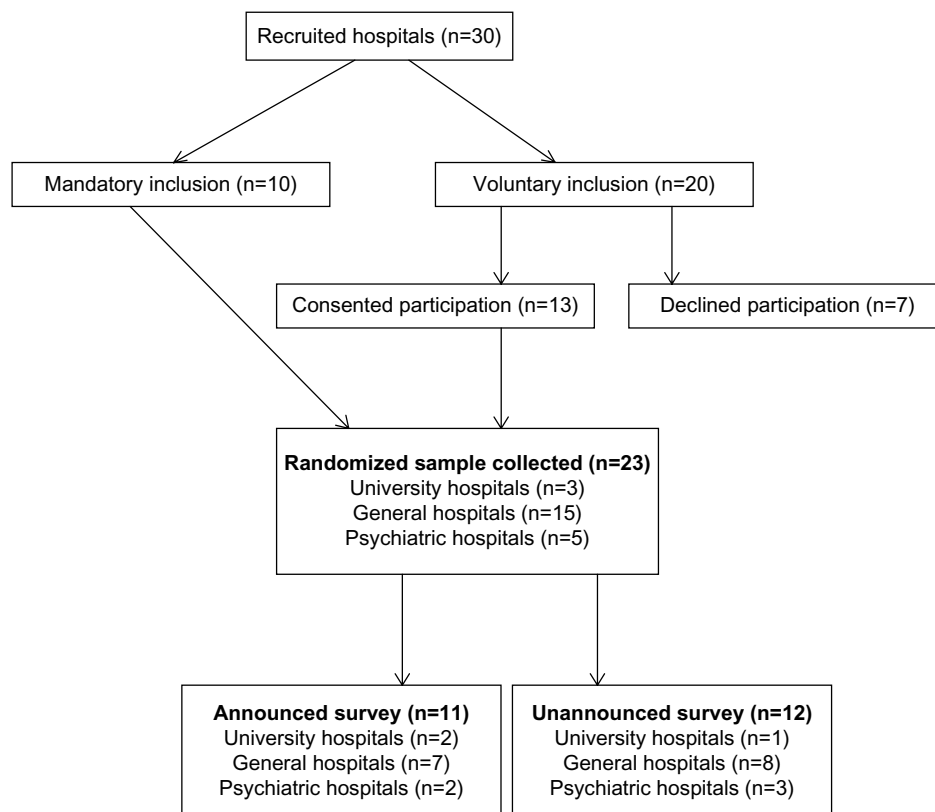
Recruited hospitals (n=30)

Mandatory inclusion (n=10)

Voluntary inclusion (n=20)

Consented participation (n=13)

Declined participation (n=7)

**Randomized sample collected (n=23)**
University hospitals (n=3)
General hospitals (n=15)
Psychiatric hospitals (n=5)

**Announced survey (n=11)**
University hospitals (n=2)
General hospitals (n=7)
Psychiatric hospitals (n=2)

**Unannounced survey (n=12)**
University hospitals (n=1)
General hospitals (n=8)
Psychiatric hospitals (n=3)